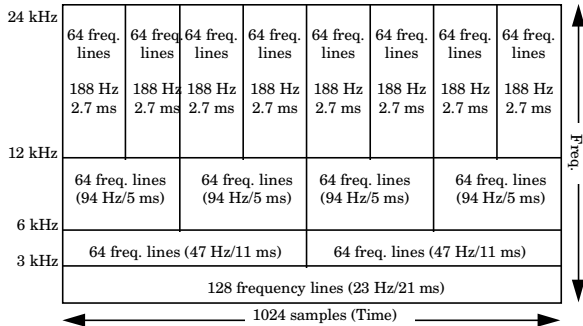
24 kHz

| 64 freq. lines 188 Hz 2.7 ms | 64 freq. lines 188 Hz 2.7 ms | 64 freq. lines 188 Hz 2.7 ms | 64 freq. lines 188 Hz 2.7 ms | 64 freq. lines 188 Hz 2.7 ms | 64 freq. lines 188 Hz 2.7 ms | 64 freq. lines 188 Hz 2.7 ms | 64 freq. lines 188 Hz 2.7 ms |
|---|---|---|---|---|---|---|---|

12 kHz

| 64 freq. lines (94 Hz/5 ms) | 64 freq. lines (94 Hz/5 ms) | 64 freq. lines (94 Hz/5 ms) | 64 freq. lines (94 Hz/5 ms) |
|---|---|---|---|

6 kHz

| 64 freq. lines (47 Hz/11 ms) | 64 freq. lines (47 Hz/11 ms) |
|---|---|

3 kHz

128 frequency lines (23 Hz/21 ms)

1024 samples (Time)

Freq.